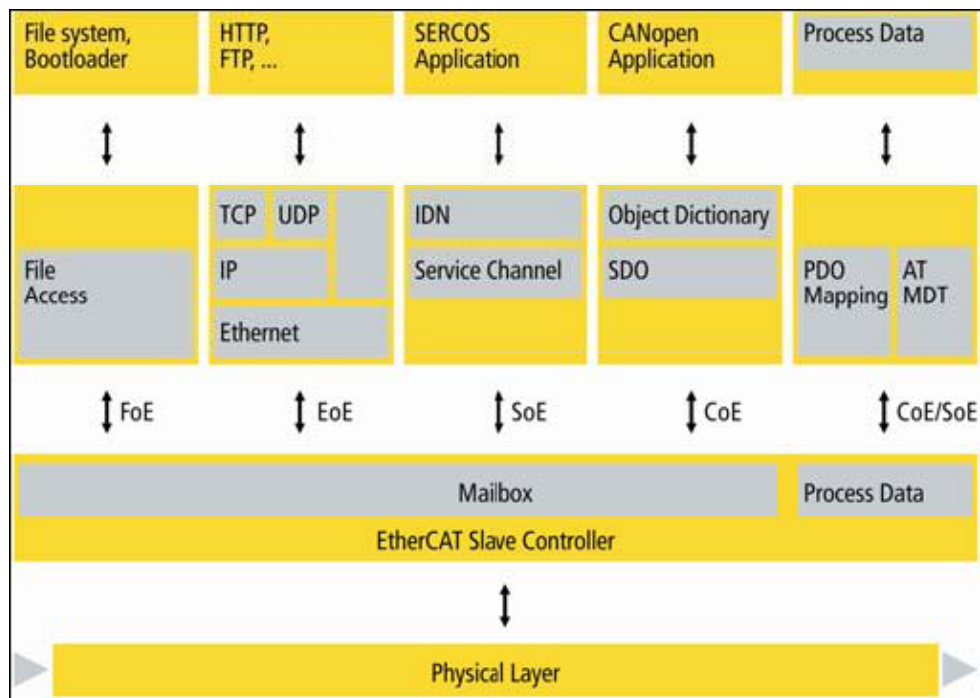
File system, Bootloader

HTTP, FTP, ...

SERCOS Application

CANopen Application

Process Data

TCP

UDP

IP

Ethernet

File Access

IDN

Service Channel

Object Dictionary

SDO

PDO Mapping

AT MDT

FoE

EoE

SoE

CoE

CoE/SoE

Mailbox

Process Data

EtherCAT Slave Controller

Physical Layer